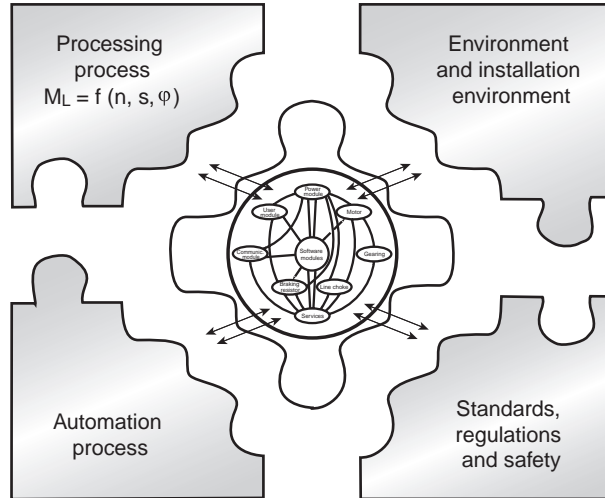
Processing process
$M_L = f(n, s, \varphi)$

Environment and installation environment

Power module

User module

Motor

Communic. module

Software modules

Gearing

Braking resistor

Line choke

Services

Automation process

Standards, regulations and safety